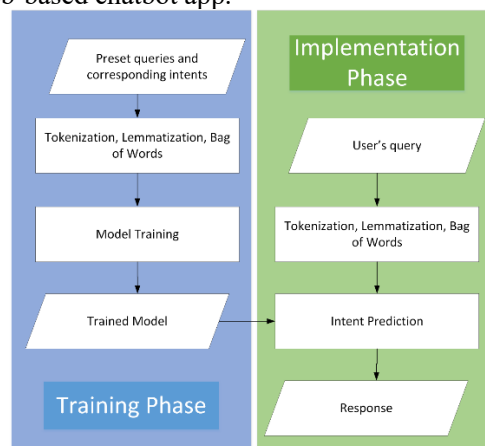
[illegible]-based chatbot app.

Preset queries and corresponding intents

Tokenization, Lemmatization, Bag of Words

Model Training

Trained Model

Training Phase

Implementation Phase

User's query

Tokenization, Lemmatization, Bag of Words

Intent Prediction

Response